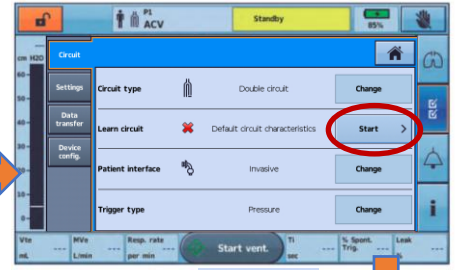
P1
ACV
Standby
85%
cm H2O
60
50
40
30
20
10
0
Circuit
Settings
Data transfer
Device config.
Circuit type
Double circuit
Change
Learn circuit
Default circuit characteristics
Start
Patient interface
Invasive
Change
Trigger type
Pressure
Change
Vte
mL
---
MVe
L/min
---
Resp. rate
per min
---
Start vent.
Ti
sec
---
% Spont. Trig.
---
Leak
---